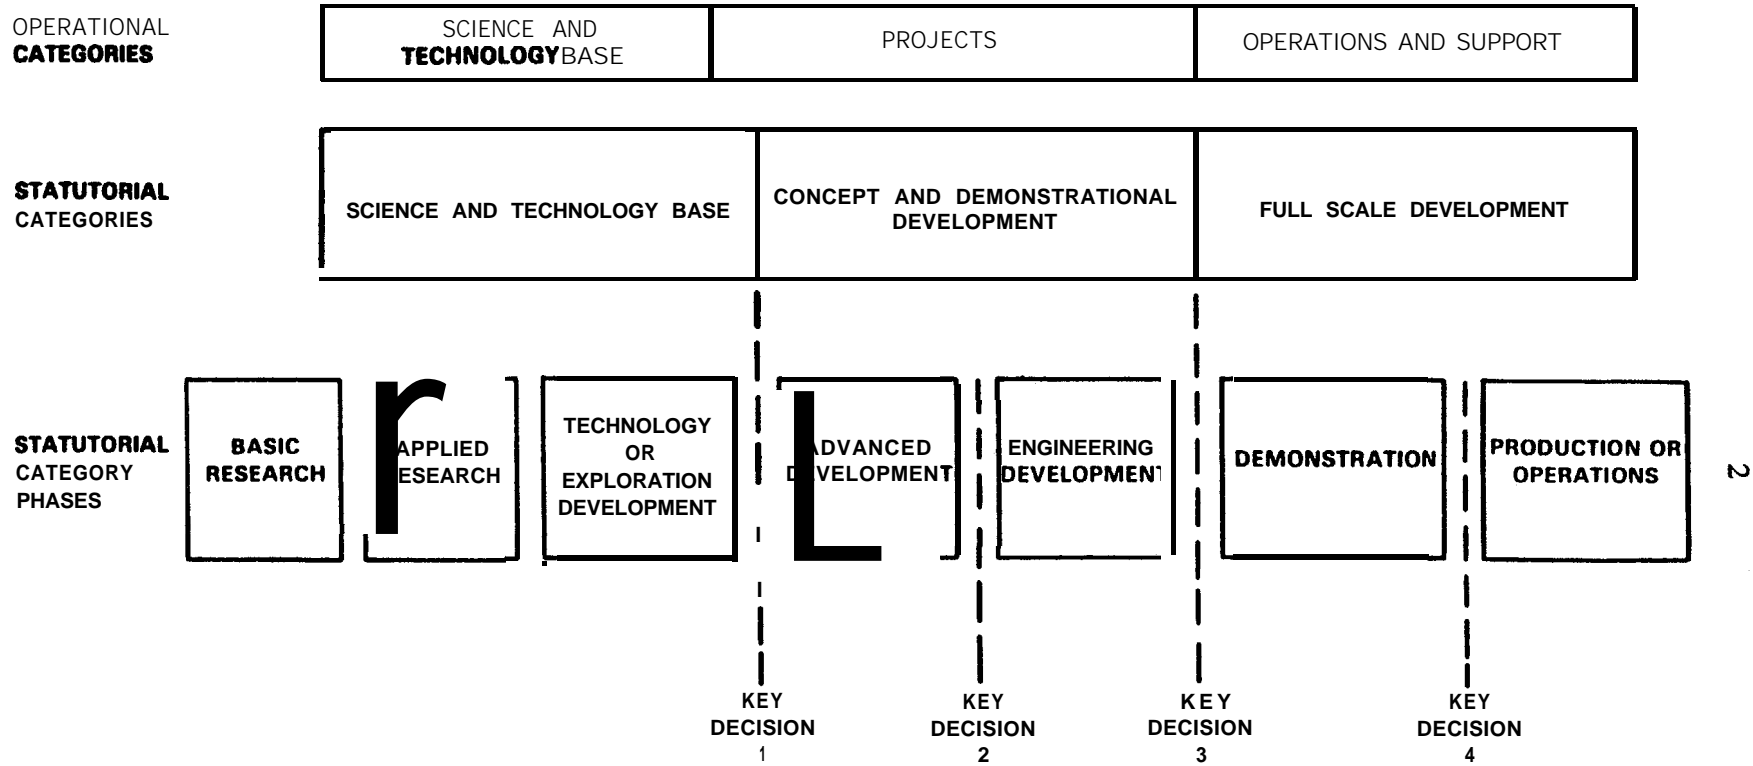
OPERATIONAL CATEGORIES

SCIENCE AND TECHNOLOGY BASE

PROJECTS

OPERATIONS AND SUPPORT

STATUTORIAL CATEGORIES

SCIENCE AND TECHNOLOGY BASE

CONCEPT AND DEMONSTRATIONAL DEVELOPMENT

FULL SCALE DEVELOPMENT

STATUTORIAL CATEGORY PHASES

BASIC RESEARCH

APPLIED ESEARCH

TECHNOLOGY OR EXPLORATION DEVELOPMENT

ADVANCED DEVELOPMENT

ENGINEERING DEVELOPMENT

DEMONSTRATION

PRODUCTION OR OPERATIONS

2

KEY DECISION 1

KEY DECISION 2

KEY DECISION 3

KEY DECISION 4